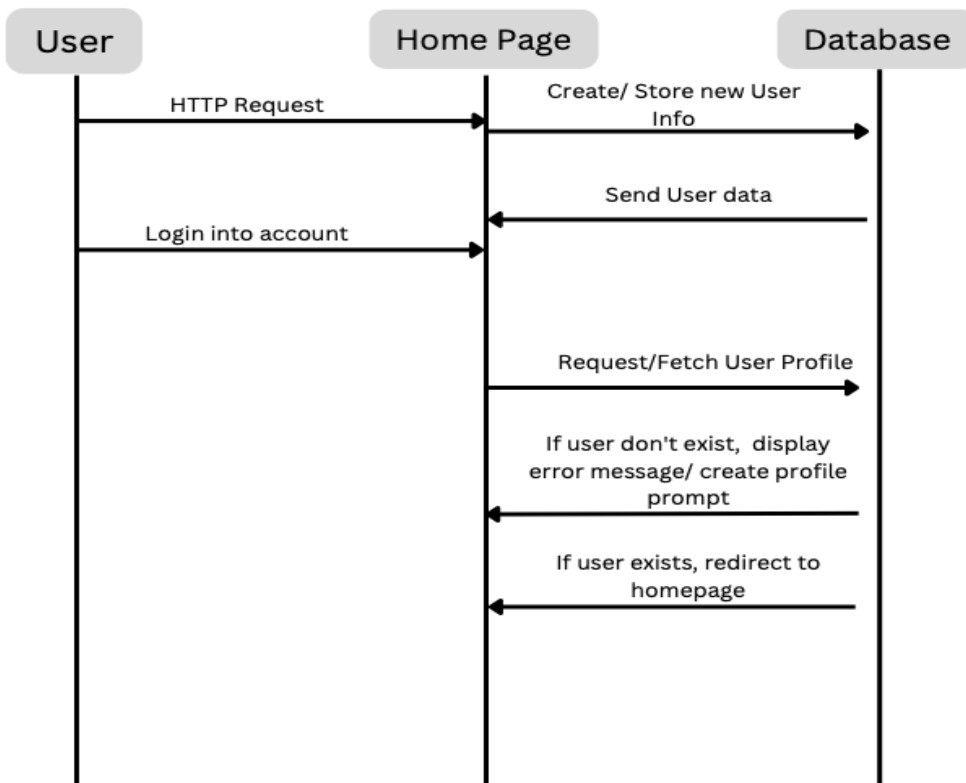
User

Home Page

Database

HTTP Request

Create/ Store new User Info

Send User data

Login into account

Request/Fetch User Profile

If user don't exist, display error message/ create profile prompt

If user exists, redirect to homepage